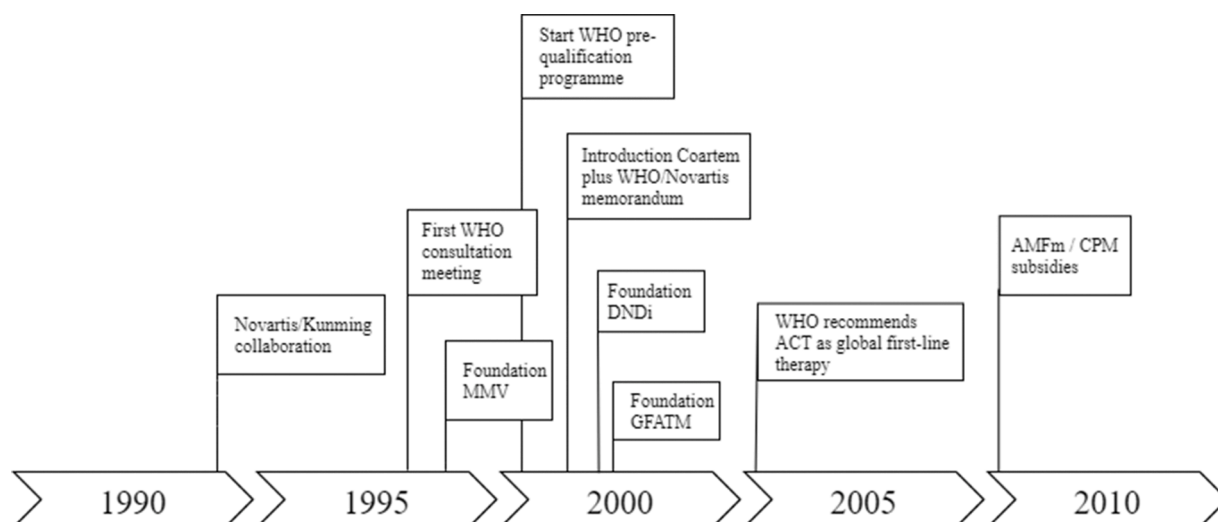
Start WHO prequalification programme

Introduction Coartem plus WHO/Novartis memorandum

First WHO consultation meeting

AMFm / CPM subsidies

Novartis/Kunming collaboration

Foundation DNDi

WHO recommends ACT as global first-line therapy

Foundation MMV

Foundation GFATM

1990

1995

2000

2005

2010